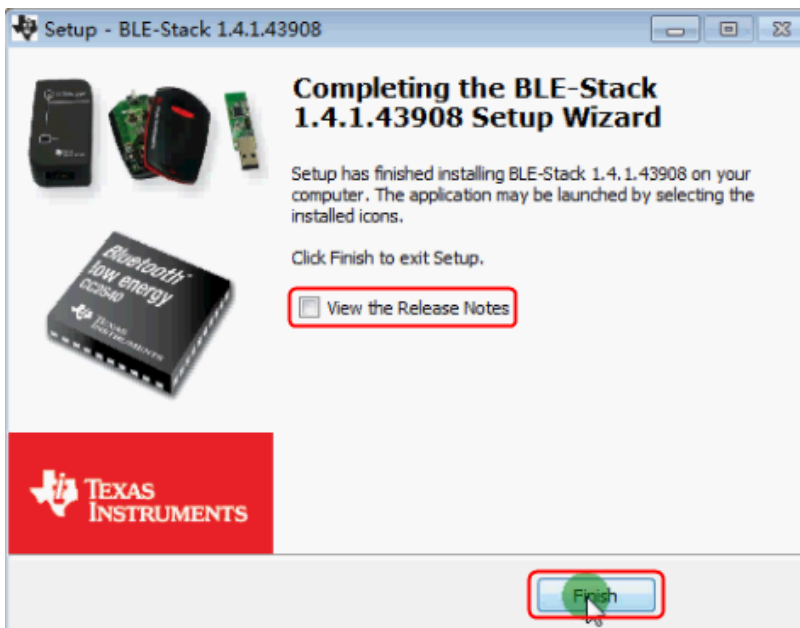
Setup - BLE-Stack 1.4.1.43908

Completing the BLE-Stack 1.4.1.43908 Setup Wizard

Setup has finished installing BLE-Stack 1.4.1.43908 on your computer. The application may be launched by selecting the installed icons.

Click Finish to exit Setup.

View the Release Notes

Bluetooth low energy CC2540

TEXAS INSTRUMENTS

TEXAS INSTRUMENTS

Finish